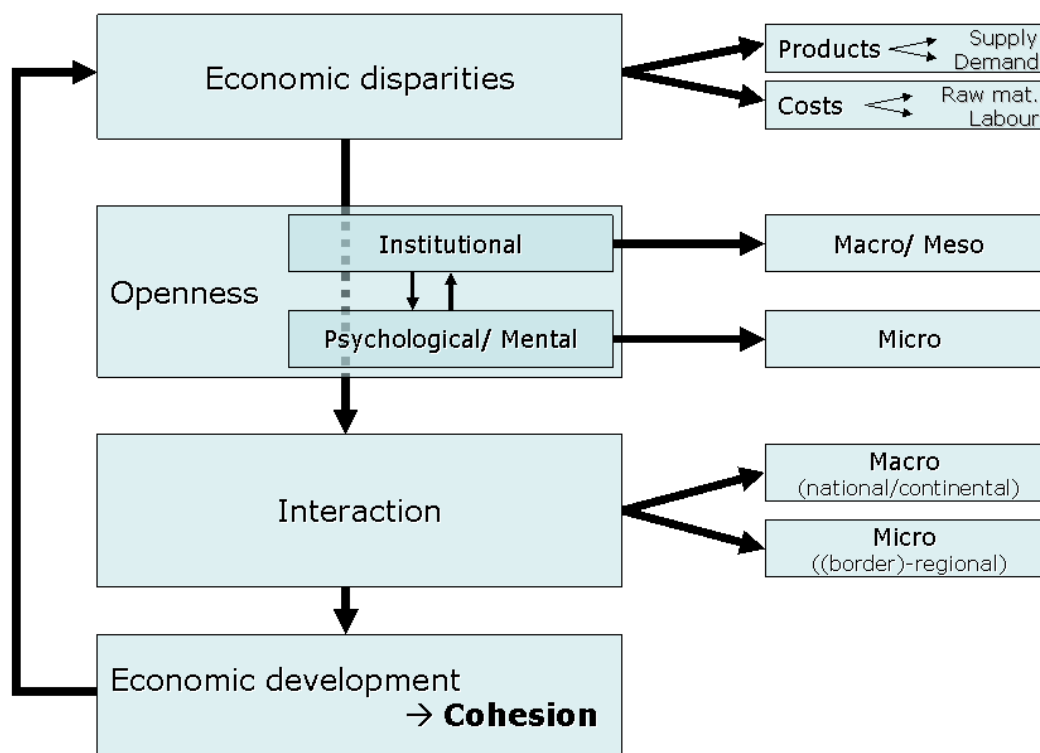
Economic disparities

Products Supply Demand

Costs Raw mat. Labour

Openness

Institutional

Psychological/ Mental

Macro/ Meso

Micro

Interaction

Macro (national/continental)

Micro ((border)-regional)

Economic development → **Cohesion**